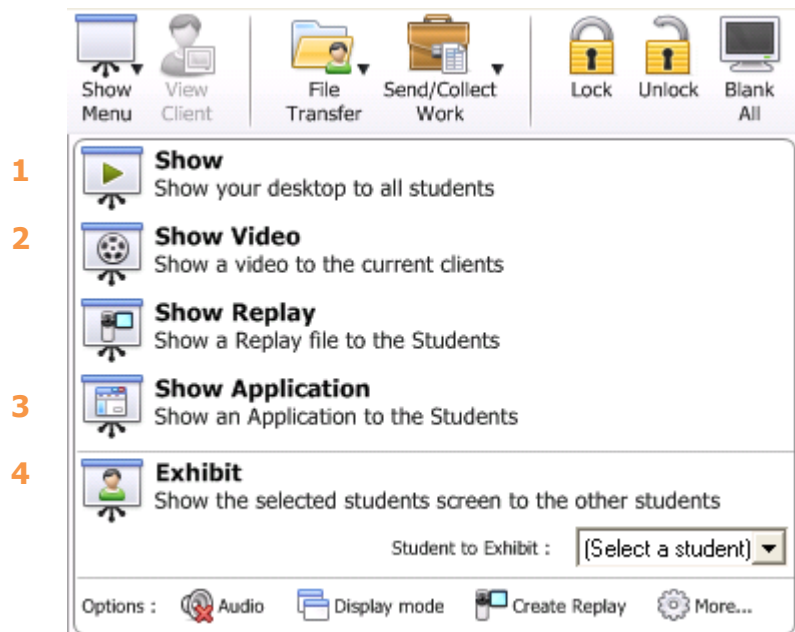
Show Menu
View Client
File Transfer
Send/Collect Work
Lock
Unlock
Blank All

1
Show
Show your desktop to all students

2
Show Video
Show a video to the current clients

Show Replay
Show a Replay file to the Students

3
Show Application
Show an Application to the Students

4
Exhibit
Show the selected students screen to the other students

Student to Exhibit : (Select a student)

Options : Audio Display mode Create Replay More...